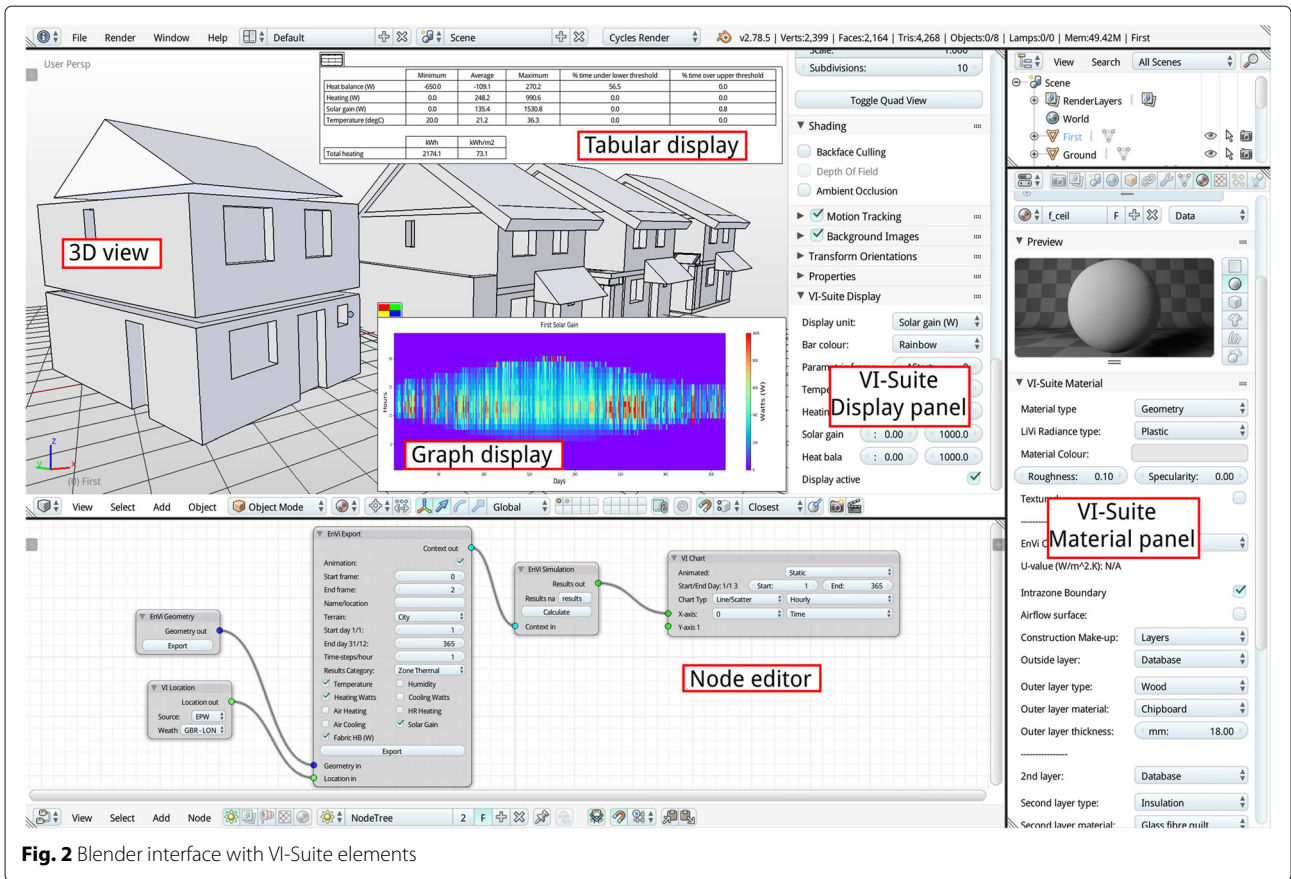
File Render Window Help Default Scene Cycles Render v2.78.5 | Verts:2,399 | Faces:2,164 | Tris:4,268 | Objects:0/8 | Lamps:0/0 | Mem:49.42M | First

User Persp

| | Minimum | Average | Maximum | % time under lower threshold | % time over upper threshold |
|---|---|---|---|---|---|
| Heat balance (W) | -650.0 | -109.1 | 270.2 | 56.5 | 0.0 |
| Heating (W) | 0.0 | 248.2 | 990.6 | 0.0 | 0.0 |
| Solar gain (W) | 0.0 | 135.4 | 1530.8 | 0.0 | 0.8 |
| Temperature (degC) | 20.0 | 21.2 | 36.3 | 0.0 | 0.0 |

| | kWh | kWh/m2 |
|---|---|---|
| Total heating | 2174.1 | 73.1 |

Tabular display

3D view

First Solar Gain

Hours

Days

Watts (W)

Graph display

(0) First

Scale: 1.000
Subdivisions: 10
Toggle Quad View
▼ Shading
Backface Culling
Depth Of Field
Ambient Occlusion
► Motion Tracking
► Background Images
► Transform Orientations
► Properties
▼ VI-Suite Display
Display unit: Solar gain (W)
Bar colour: Rainbow
Parame
Tempe
Heatin
Solar gain : 0.00 1000.0
Heat bala : 0.00 1000.0
Display active

VI-Suite Display panel

View Search All Scenes
Scene
RenderLayers
World
First
Ground

f_ceil F Data
▼ Preview
▼ VI-Suite Material
Material type Geometry
LiVi Radiance type: Plastic
Material Colour:
Roughness: 0.10 Specularity: 0.00
Textur
EnVi C
U-value (W/m^2.K): N/A
Intrazone Boundary
Airflow surface:
Construction Make-up: Layers
Outside layer: Database
Outer layer type: Wood
Outer layer material: Chipboard
Outer layer thickness: mm: 18.00
2nd layer: Database
Second layer type: Insulation
Second layer material: Glass fibre quilt

VI-Suite Material panel

View Select Add Object Object Mode Global Closest

EnVi Export
Context out
Animation:
Start frame: 0
End frame: 2
Name/location
Terrain: City
Start day 1/1: 1
End day 31/12: 365
Time-steps/hour 1
Results Category: Zone Thermal
Temperature Humidity
Heating Watts Cooling Watts
Air Heating HR Heating
Air Cooling Solar Gain
Fabric HB (W)
Export
Geometry in
Location in

EnVi Geometry
Geometry out
Export

VI Location
Location out
Source: EPW
Weath GBR - LON

EnVi Simulation
Results out
Results na results
Calculate
Context in

VI Chart
Animated: Static
Start/End Day: 1/1 3 Start: 1 End: 365
Chart Typ Line/Scatter Hourly
X-axis: 0 Time
Y-axis 1

Node editor

View Select Add Node NodeTree 2 F

**Fig. 2** Blender interface with VI-Suite elements